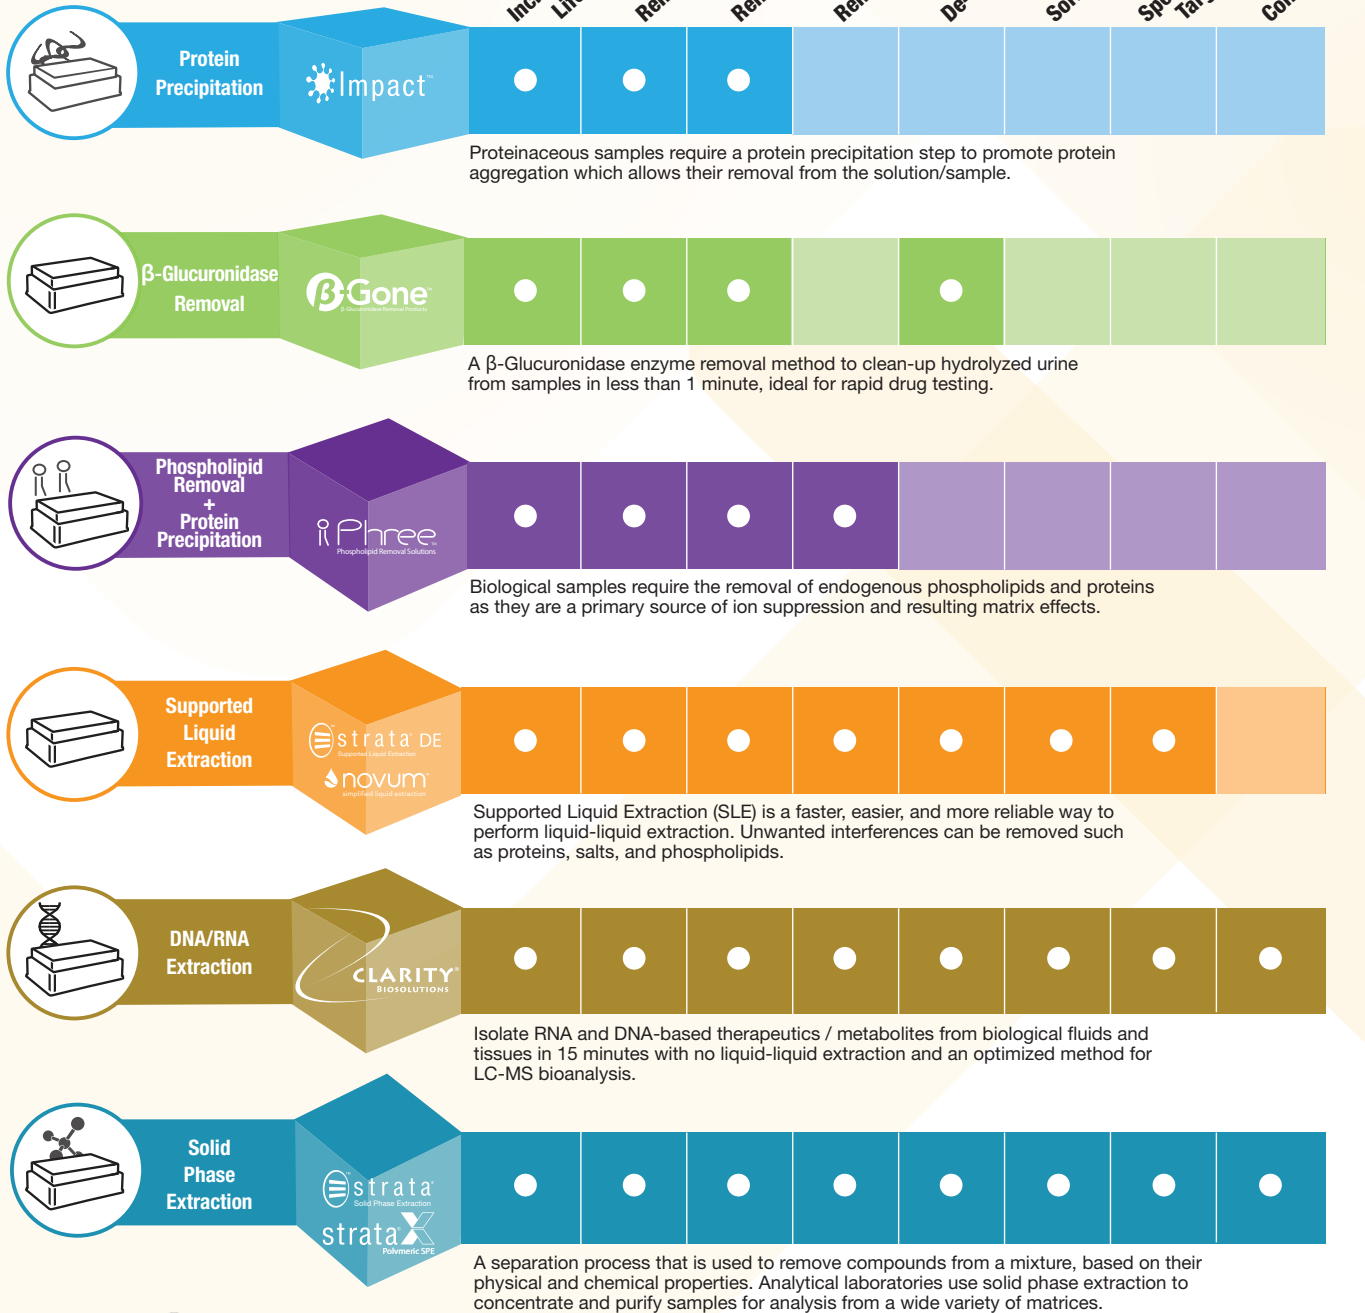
Inc Lit Re Re Re De So Sp Ta Co

Protein Precipitation

Impact™

Proteinaceous samples require a protein precipitation step to promote protein aggregation which allows their removal from the solution/sample.

β-Glucuronidase Removal

β-Gone

A β-Glucuronidase enzyme removal method to clean-up hydrolyzed urine from samples in less than 1 minute, ideal for rapid drug testing.

Phospholipid Removal + Protein Precipitation

Phree Phospholipid Removal Solutions

Biological samples require the removal of endogenous phospholipids and proteins as they are a primary source of ion suppression and resulting matrix effects.

Supported Liquid Extraction

strata DE Supported Liquid Extraction

novum simplified liquid extraction

Supported Liquid Extraction (SLE) is a faster, easier, and more reliable way to perform liquid-liquid extraction. Unwanted interferences can be removed such as proteins, salts, and phospholipids.

DNA/RNA Extraction

CLARITY® BIOSOLUTIONS

Isolate RNA and DNA-based therapeutics / metabolites from biological fluids and tissues in 15 minutes with no liquid-liquid extraction and an optimized method for LC-MS bioanalysis.

Solid Phase Extraction

strata Solid Phase Extraction

strata X Polymeric SPE

A separation process that is used to remove compounds from a mixture, based on their physical and chemical properties. Analytical laboratories use solid phase extraction to concentrate and purify samples for analysis from a wide variety of matrices.